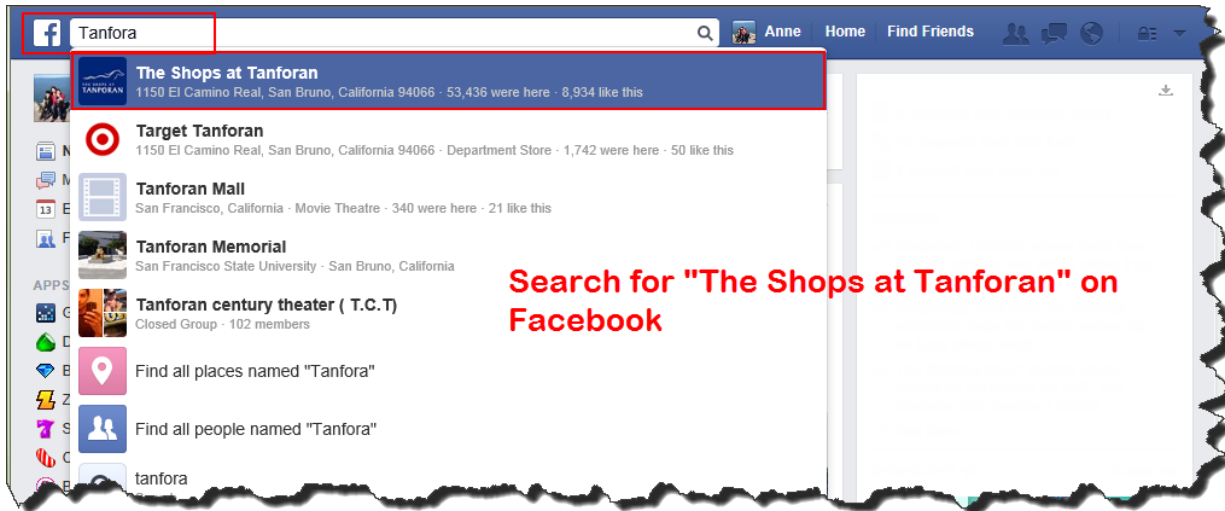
Tanfora

Anne Home Find Friends

The Shops at Tanforan
1150 El Camino Real, San Bruno, California 94066 · 53,436 were here · 8,934 like this

Target Tanforan
1150 El Camino Real, San Bruno, California 94066 · Department Store · 1,742 were here · 50 like this

Tanforan Mall
San Francisco, California · Movie Theatre · 340 were here · 21 like this

Tanforan Memorial
San Francisco State University · San Bruno, California

Tanforan century theater ( T.C.T)
Closed Group · 102 members

Find all places named "Tanfora"

Find all people named "Tanfora"

tanfora

APPS

13

Search for "The Shops at Tanforan" on Facebook